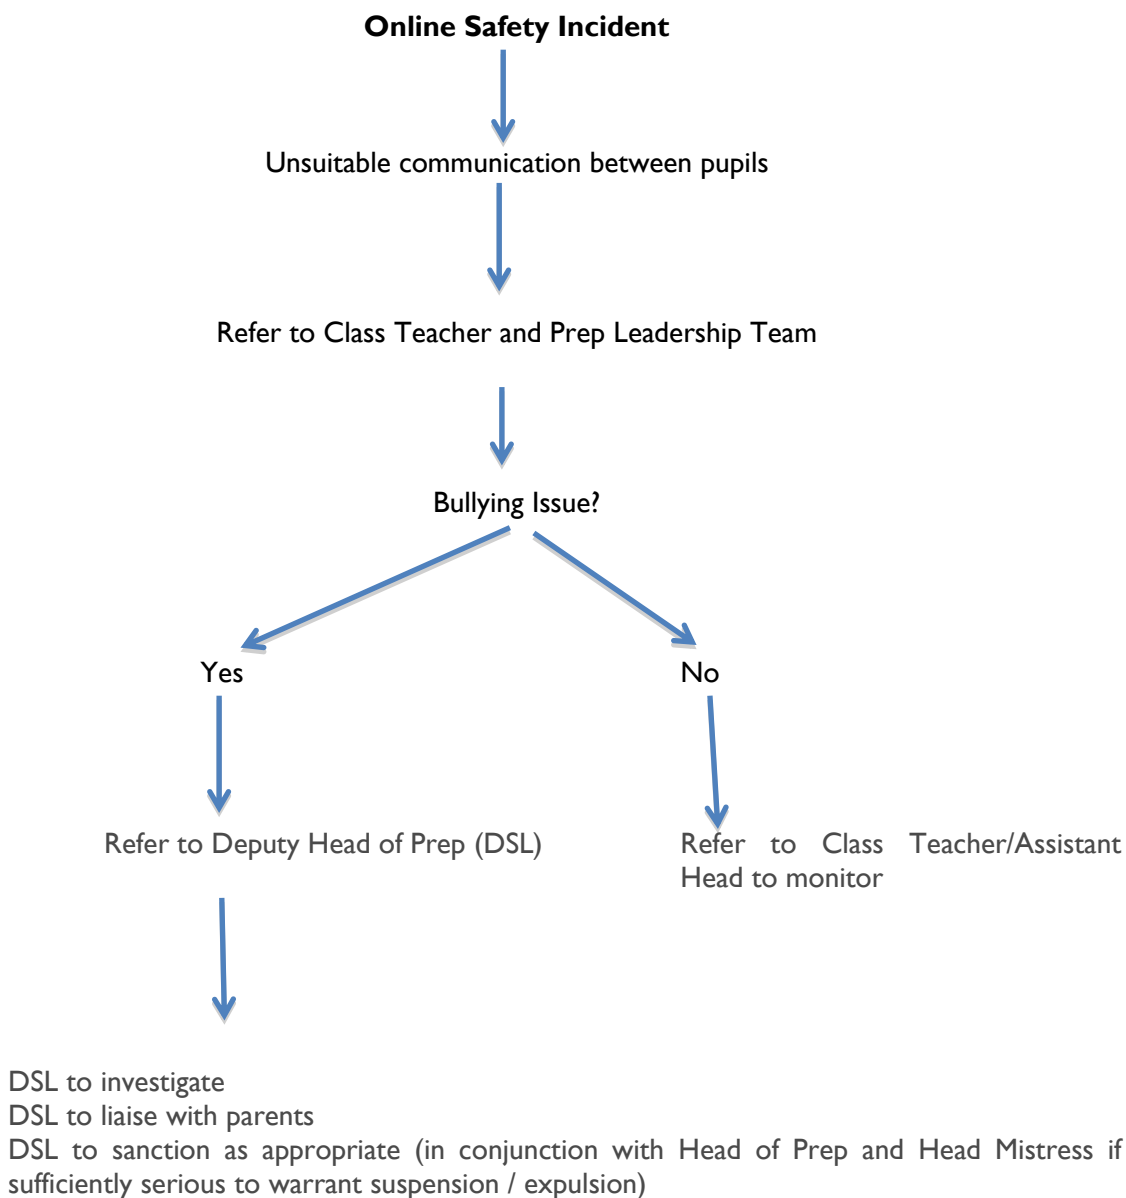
**Online Safety Incident**

Unsuitable communication between pupils

Refer to Class Teacher and Prep Leadership Team

Bullying Issue?

Yes

No

Refer to Deputy Head of Prep (DSL)

Refer to Class Teacher/Assistant Head to monitor

DSL to investigate
DSL to liaise with parents
DSL to sanction as appropriate (in conjunction with Head of Prep and Head Mistress if sufficiently serious to warrant suspension / expulsion)